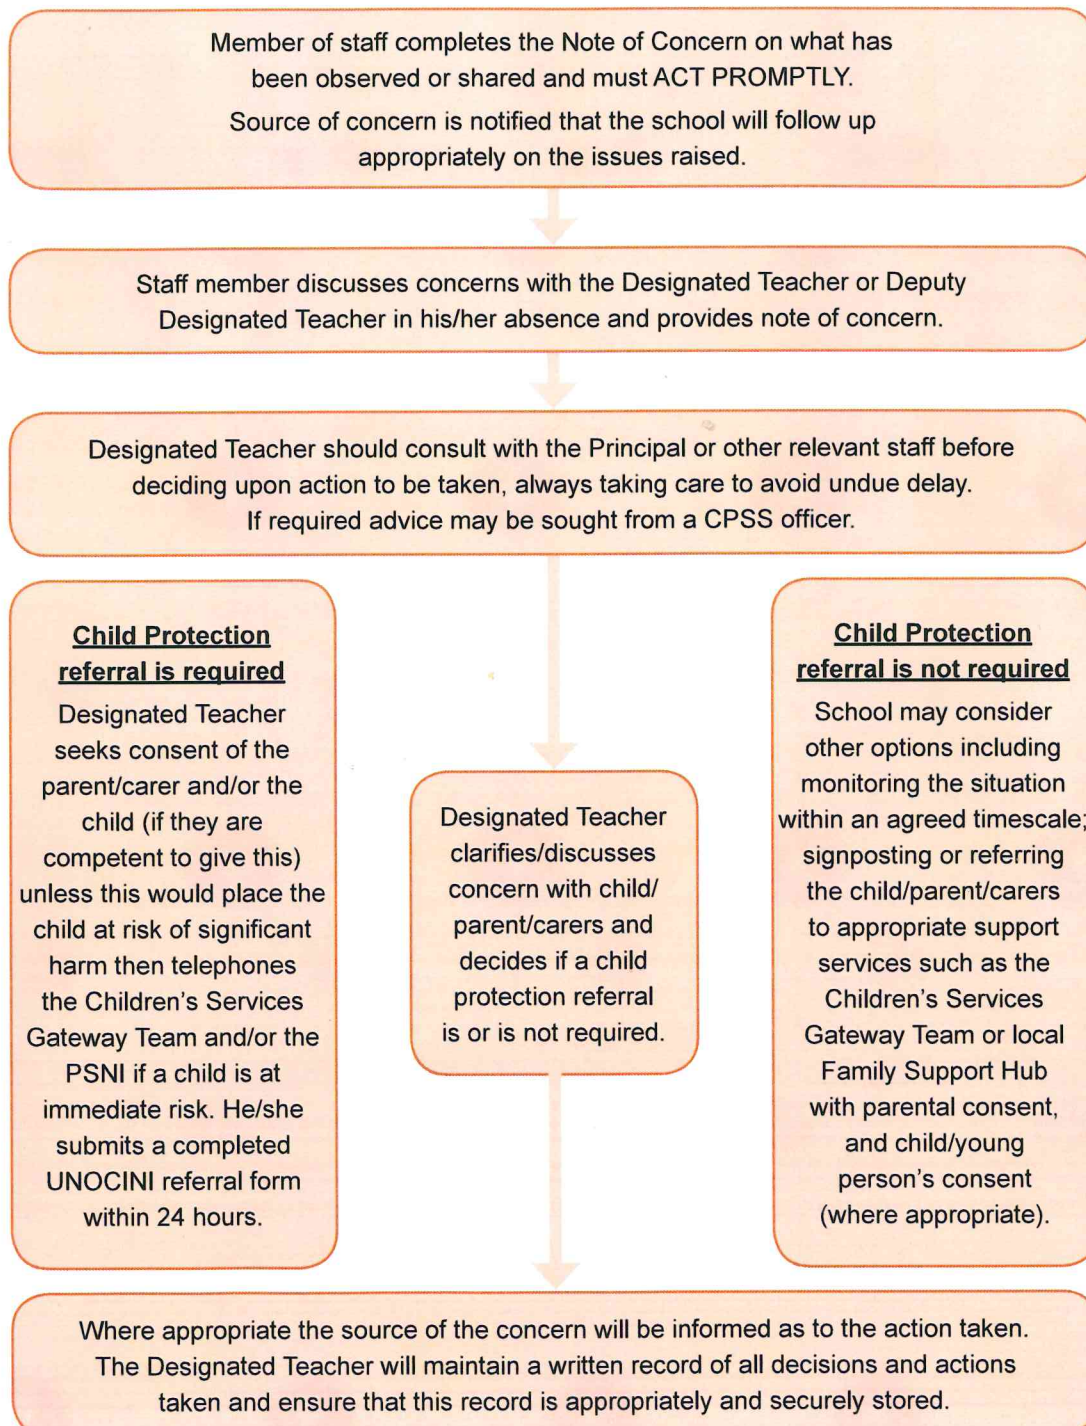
Member of staff completes the Note of Concern on what has been observed or shared and must ACT PROMPTLY.

Source of concern is notified that the school will follow up appropriately on the issues raised.

Staff member discusses concerns with the Designated Teacher or Deputy Designated Teacher in his/her absence and provides note of concern.

Designated Teacher should consult with the Principal or other relevant staff before deciding upon action to be taken, always taking care to avoid undue delay. If required advice may be sought from a CPSS officer.

Child Protection referral is required

Designated Teacher seeks consent of the parent/carer and/or the child (if they are competent to give this) unless this would place the child at risk of significant harm then telephones the Children's Services Gateway Team and/or the PSNI if a child is at immediate risk. He/she submits a completed UNOCINI referral form within 24 hours.

Designated Teacher clarifies/discusses concern with child/ parent/carers and decides if a child protection referral is or is not required.

Child Protection referral is not required

School may consider other options including monitoring the situation within an agreed timescale; signposting or referring the child/parent/carers to appropriate support services such as the Children's Services Gateway Team or local Family Support Hub with parental consent, and child/young person's consent (where appropriate).

Where appropriate the source of the concern will be informed as to the action taken. The Designated Teacher will maintain a written record of all decisions and actions taken and ensure that this record is appropriately and securely stored.